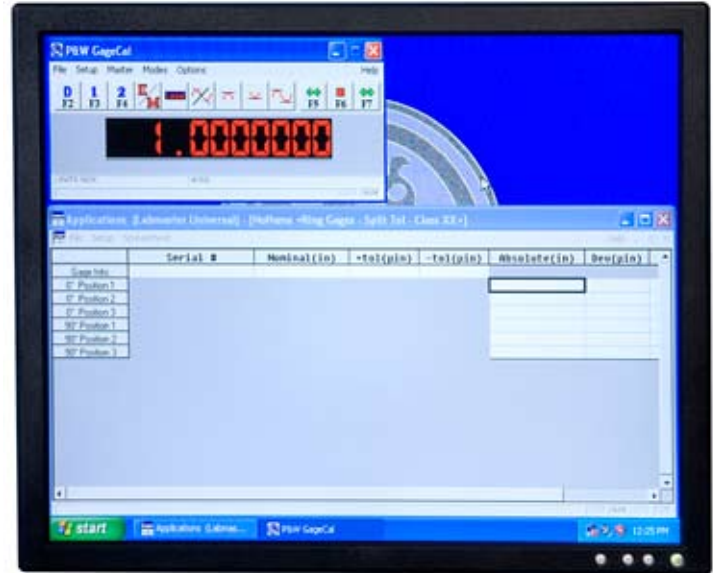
P&W GageCal

File Setup Master Modes Options Help

D F2 1 F3 2 F4 F9 F6 F7

1.0000000

Applications [Labmaster Universal] - [Hoffman +Ring Gages - Split Tol - Class XX+]

File Setup Spreadsheet

| | Serial # | Nominal(in) | +tol(pin) | -tol(pin) | Absolute(in) | Dev(pin) |
|---|---|---|---|---|---|---|
| Gage Info | | | | | | |
| 0° Position 1 | | | | | | |
| 0° Position 2 | | | | | | |
| 0° Position 3 | | | | | | |
| 90° Position 1 | | | | | | |
| 90° Position 2 | | | | | | |
| 90° Position 3 | | | | | | |

start Applications [Labmas... P&W GageCal 12:25 PM